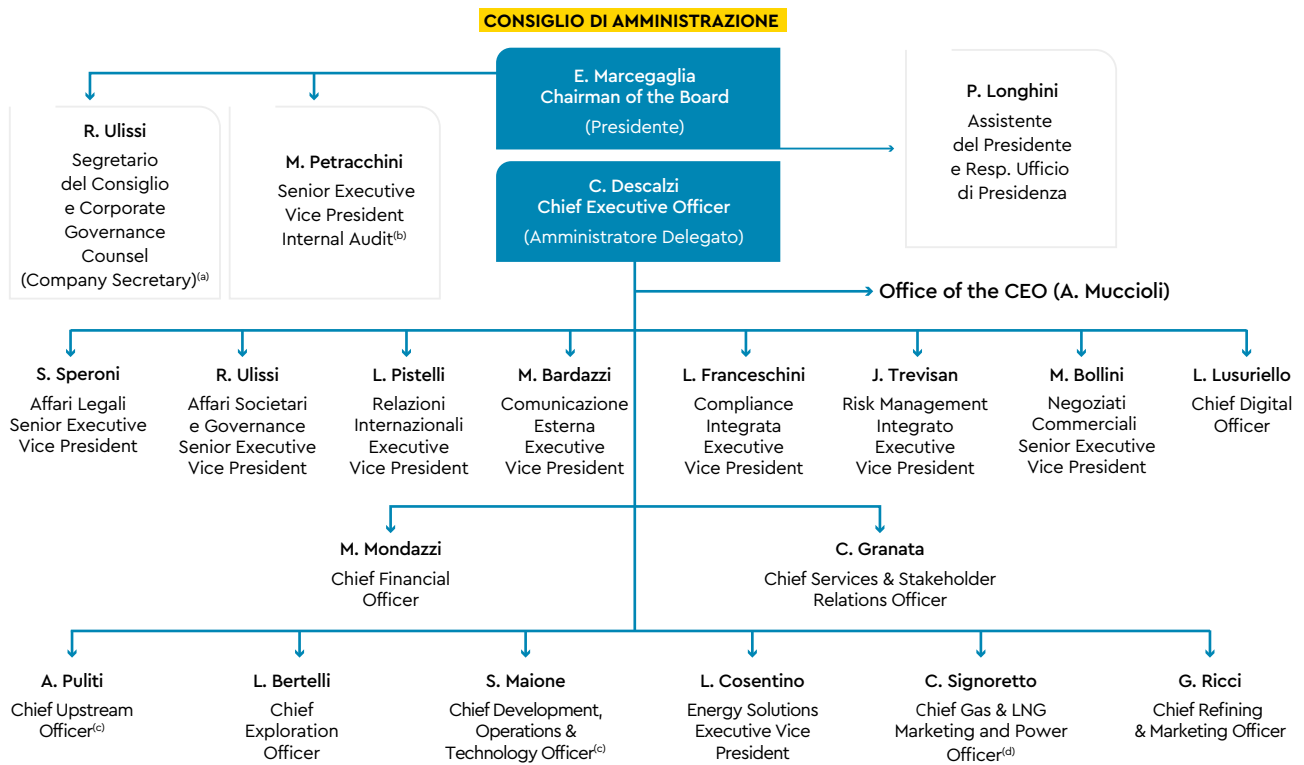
CONSIGLIO DI AMMINISTRAZIONE

R. Ulissi
Segretario del Consiglio e Corporate Governance Counsel (Company Secretary)$^{(a)}$

M. Petracchini
Senior Executive Vice President Internal Audit$^{(b)}$

E. Marcegaglia
Chairman of the Board
(Presidente)

C. Descalzi
Chief Executive Officer
(Amministratore Delegato)

P. Longhini
Assistente del Presidente e Resp. Ufficio di Presidenza

Office of the CEO (A. Muccioli)

S. Speroni
Affari Legali Senior Executive Vice President

R. Ulissi
Affari Societari e Governance Senior Executive Vice President

L. Pistelli
Relazioni Internazionali Executive Vice President

M. Bardazzi
Comunicazione Esterna Executive Vice President

L. Franceschini
Compliance Integrata Executive Vice President

J. Trevisan
Risk Management Integrato Executive Vice President

M. Bollini
Negoziati Commerciali Senior Executive Vice President

L. Lusuriello
Chief Digital Officer

M. Mondazzi
Chief Financial Officer

C. Granata
Chief Services & Stakeholder Relations Officer

A. Puliti
Chief Upstream Officer$^{(c)}$

L. Bertelli
Chief Exploration Officer

S. Maione
Chief Development, Operations & Technology Officer$^{(c)}$

L. Cosentino
Energy Solutions Executive Vice President

C. Signoretto
Chief Gas & LNG Marketing and Power Officer$^{(d)}$

G. Ricci
Chief Refining & Marketing Officer